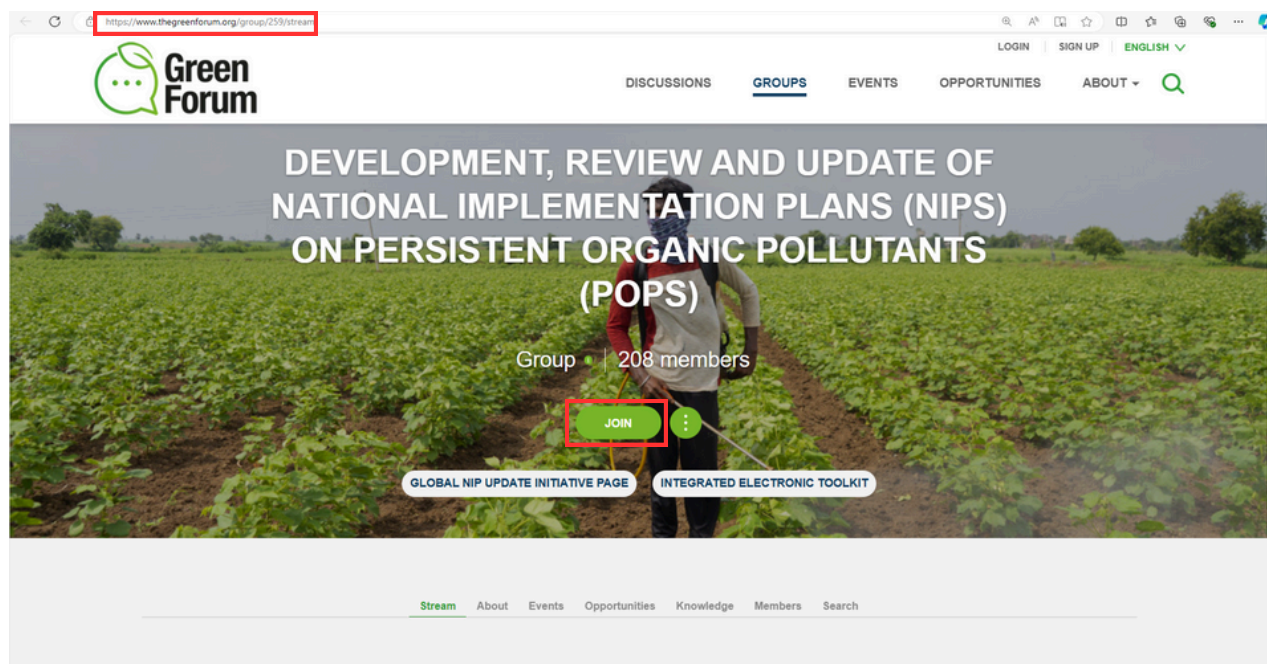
https://www.thegreenforum.org/group/259/stream

LOGIN | SIGN UP | ENGLISH

Green Forum

DISCUSSIONS GROUPS EVENTS OPPORTUNITIES ABOUT

DEVELOPMENT, REVIEW AND UPDATE OF NATIONAL IMPLEMENTATION PLANS (NIPS) ON PERSISTENT ORGANIC POLLUTANTS (POPS)

Group | 208 members

JOIN

GLOBAL NIP UPDATE INITIATIVE PAGE

INTEGRATED ELECTRONIC TOOLKIT

Stream About Events Opportunities Knowledge Members Search